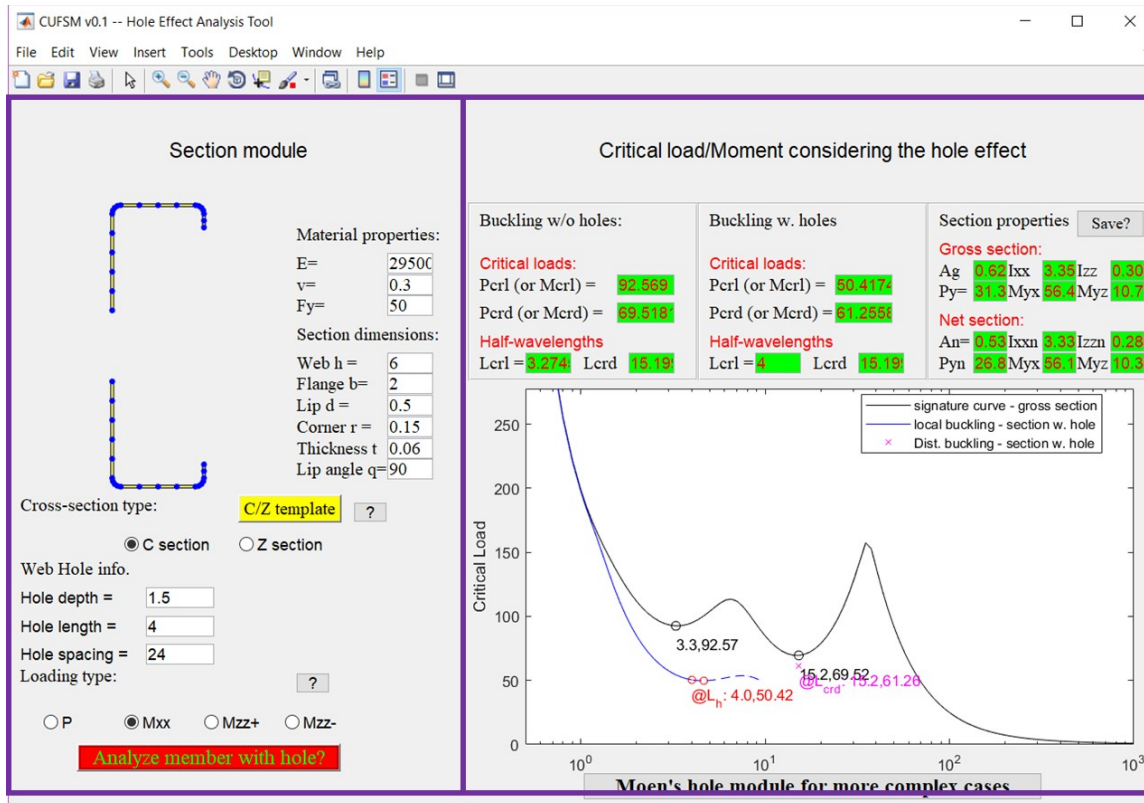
CUFSM v0.1 -- Hole Effect Analysis Tool

File Edit View Insert Tools Desktop Window Help

Section module

Material properties:
E= 29500
v= 0.3
Fy= 50
Section dimensions:
Web h = 6
Flange b= 2
Lip d = 0.5
Corner r = 0.15
Thickness t 0.06
Lip angle q= 90

Cross-section type: C/Z template ?
C section Z section
Web Hole info.
Hole depth = 1.5
Hole length = 4
Hole spacing = 24
Loading type: ?
P Mxx Mzz+ Mzz-
Analyze member with hole?

Critical load/Moment considering the hole effect

Buckling w/o holes:
Critical loads:
Pcrl (or Mcrl) = 92.569
Pcrd (or Mcrd) = 69.518
Half-wavelengths
Lcrl = 3.274 Lcrd 15.19

Buckling w. holes
Critical loads:
Pcrl (or Mcrl) = 50.4174
Pcrd (or Mcrd) = 61.2558
Half-wavelengths
Lcrl = 4 Lcrd 15.19

Section properties Save?
Gross section:
Ag 0.62 Ixx 3.35 Izz 0.30
Py= 31.3 Myx 56.4 Myz 10.7
Net section:
An= 0.53 Ixxn 3.33 Izzn 0.28
Pyn 26.8 Myx 56.1 Myz 10.3

signature curve - gross section
local buckling - section w. hole
Dist. buckling - section w. hole

Critical Load
250
200
150
100
50
0
3.3,92.57
15.2,69.52
@$L_h$: 4.0,50.42
@$L_{crd}$: 15.2,61.26
$10^0$ $10^1$ $10^2$ $10^3$

Moen's hole module for more complex cases